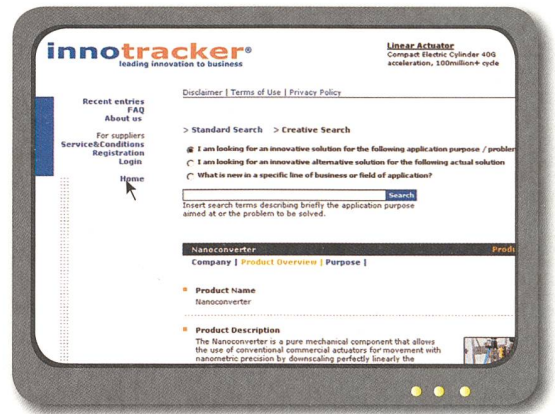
innotracker®
leading innovation to business

Linear Actuator
Compact Electric Cylinder 40G acceleration, 100million+ cycle

Recent entries
FAQ
About us

For suppliers
Service&Conditions
Registration
Login

Home

Disclaimer | Terms of Use | Privacy Policy

> Standard Search > Creative Search

I am looking for an innovative solution for the following application purpose / probler

I am looking for an innovative alternative solution for the following actual solution

What is new in a specific line of business or field of application?

Search

Insert search terms describing briefly the application purpose aimed at or the problem to be solved.

Nanoconverter

Prod

Company | Product Overview | Purpose |

Product Name
Nanoconverter

Product Description
The Nanoconverter is a pure mechanical component that allows the use of conventional commercial actuators for movement with nanometric precision by downscaling perfectly linearly the